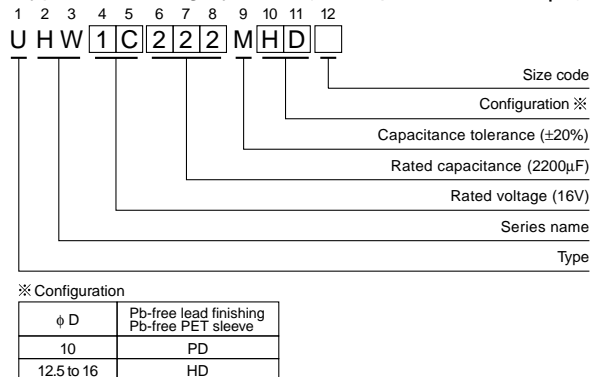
1 2 3 4 5 6 7 8 9 10 11 12

U H W 1 C 2 2 2 M H D

Size code

Configuration ※

Capacitance tolerance (±20%)

Rated capacitance (2200µF)

Rated voltage (16V)

Series name

Type

※ Configuration

| φ D | Pb-free lead finishing Pb-free PET sleeve |
|---|---|
| 10 | PD |
| 12.5 to 16 | HD |